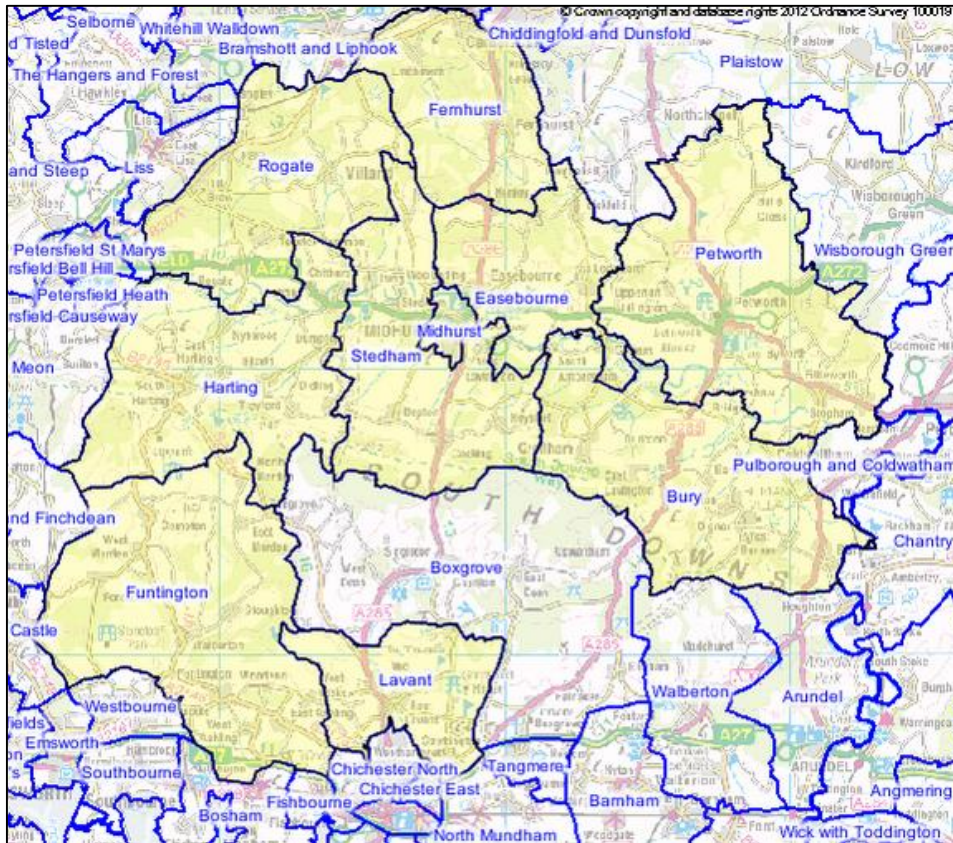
© Crown copyright and database rights 2012 Ordnance Survey 100019

Selborne
Whitehill Walldown
d Tisted
Bramshott and Liphook
Chiddingfold and Dunsfold
Plaistow
The Hangers and Forest
Fernhurst
LOW
and Steep
Liss
Rogate
Wisborough Green
Petworth
Petersfield St Marys
rsfield Bell Hill
A272
A272
Petersfield Heath
rsfield Causeway
Easebourne
Midhurst
Meon
Stedham
Harting
Pulborough and Coldwatham
SOUTH DOWNS
Bury
nd Finchdean
Chantry
Boxgrove
Funtington
A285
A285
Castle
Lavant
Walberton
Arundel
Westbourne
ields
Emsworth
A27
Southbourne
Chichester North
Tangmere
Chichester East
Fishbourne
Bamham
Angmering
Bosham
North Mundham
Wick with Toddington